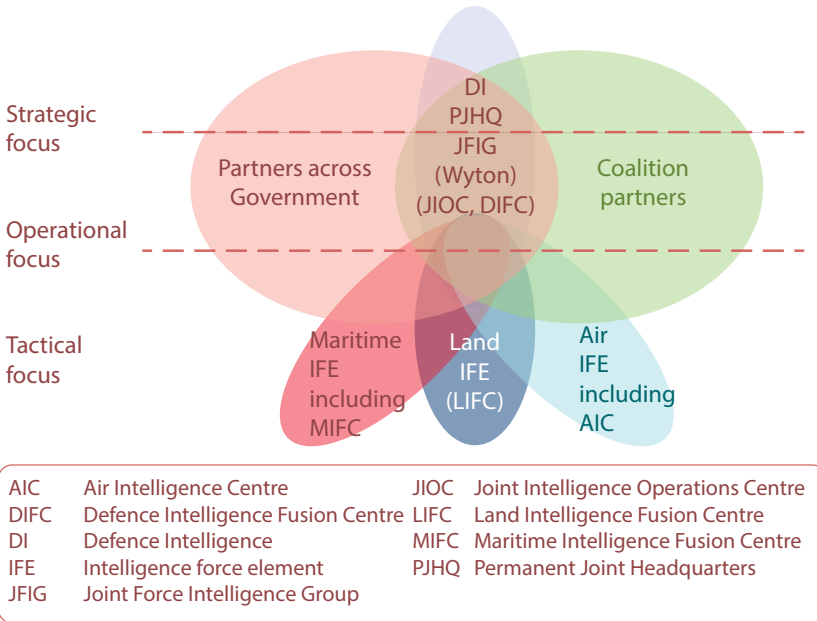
Strategic focus

Operational focus

Tactical focus

DI
PJHQ
JFIG
(Wyton)
(JIOC, DIFC)

Partners across Government

Coalition partners

Maritime IFE including MIFC

Land IFE (LIFC)

Air IFE including AIC

| | | | |
|---|---|---|---|
| AIC | Air Intelligence Centre | JIOC | Joint Intelligence Operations Centre |
| DIFC | Defence Intelligence Fusion Centre | LIFC | Land Intelligence Fusion Centre |
| DI | Defence Intelligence | MIFC | Maritime Intelligence Fusion Centre |
| IFE | Intelligence force element | PJHQ | Permanent Joint Headquarters |
| JFIG | Joint Force Intelligence Group | | |